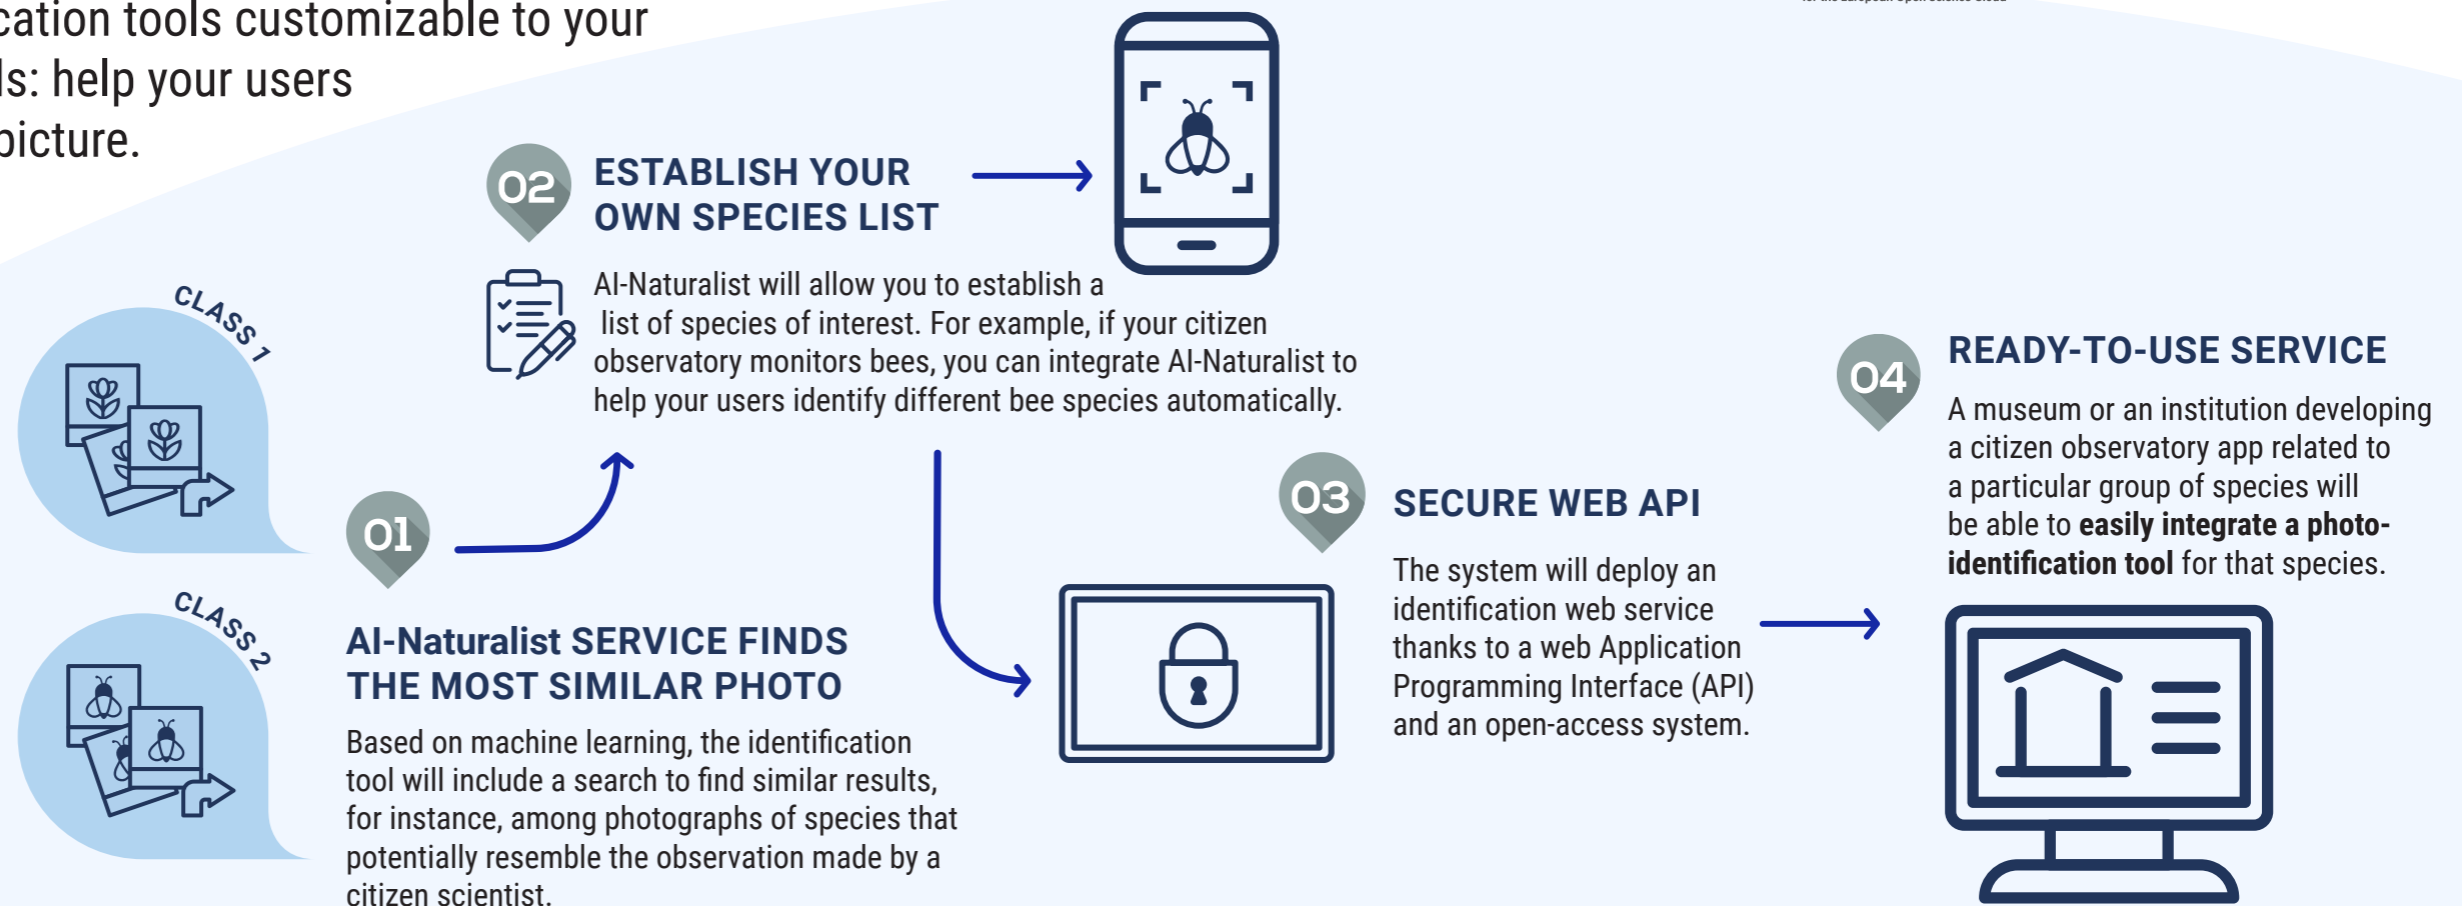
cation tools customizable to your ls: help your users picture.

02 ESTABLISH YOUR OWN SPECIES LIST

AI-Naturalist will allow you to establish a list of species of interest. For example, if your citizen observatory monitors bees, you can integrate AI-Naturalist to help your users identify different bee species automatically.

CLASS 1

CLASS 2

01

AI-Naturalist SERVICE FINDS THE MOST SIMILAR PHOTO

Based on machine learning, the identification tool will include a search to find similar results, for instance, among photographs of species that potentially resemble the observation made by a citizen scientist.

03 SECURE WEB API

The system will deploy an identification web service thanks to a web Application Programming Interface (API) and an open-access system.

04 READY-TO-USE SERVICE

A museum or an institution developing a citizen observatory app related to a particular group of species will be able to **easily integrate a photo-identification tool** for that species.